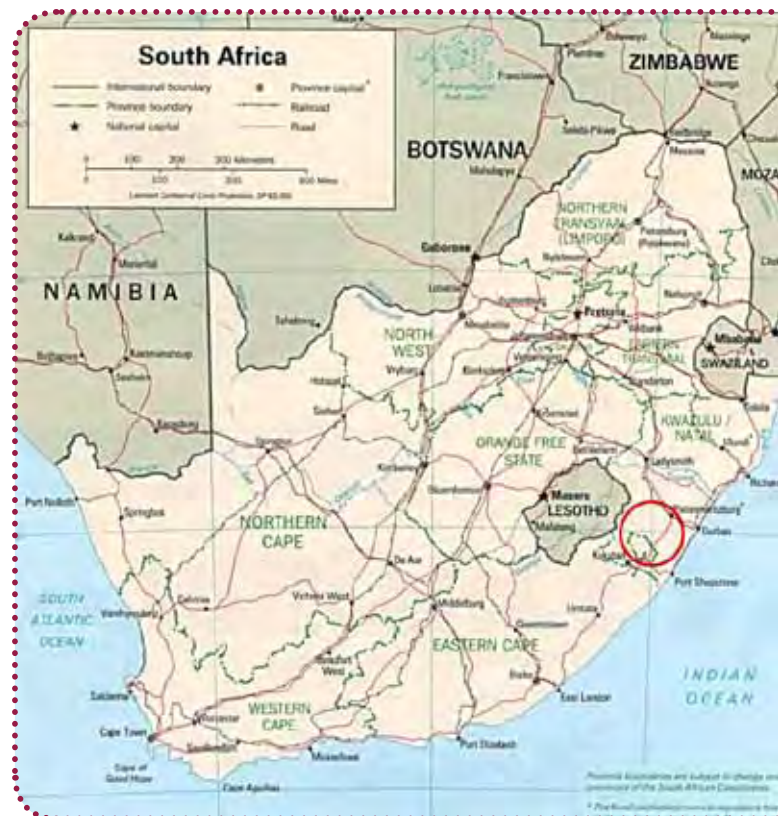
South Africa

International boundary
Province boundary
National capital
Province capital
Railroad
Road

0 100 200 300 Kilometers
0 100 200 300 Miles
Lambert Conformal Conic Projection, SP 40/-30

ZIMBABWE
BOTSWANA
NAMIBIA
MOZA
Gaborone
Francistown
Mahalapye
Beitbridge
Messina
Lobatse
Pietersburg (Polokwane)
NORTHERN TRANSVAAL (LIMPOPO)
Pretoria
NORTH WEST
Mafikeng
Vryburg
Klerksdorp
Nelspruit
Mbabane
SWAZILAND
Kimberley
Bloemfontein
ORANGE FREE STATE
KWAZULU / NATAL
Ladysmith
Maseru
LESOTHO
Pietermaritzburg
Durban
Port Shepstone
Kokstad
NORTHERN CAPE
Upington
Springbok
Port Nolloth
De Aar
Victoria West
Middelburg
EASTERN CAPE
Queenstown
Umtata
East London
Port Elizabeth
WESTERN CAPE
Worcester
Cape Town
Saldanha
Mossel Bay
Cape Agulhas
Cape of Good Hope
Beaufort West
SOUTH ATLANTIC OCEAN
INDIAN OCEAN

Provincial boundaries are subject to change and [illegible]